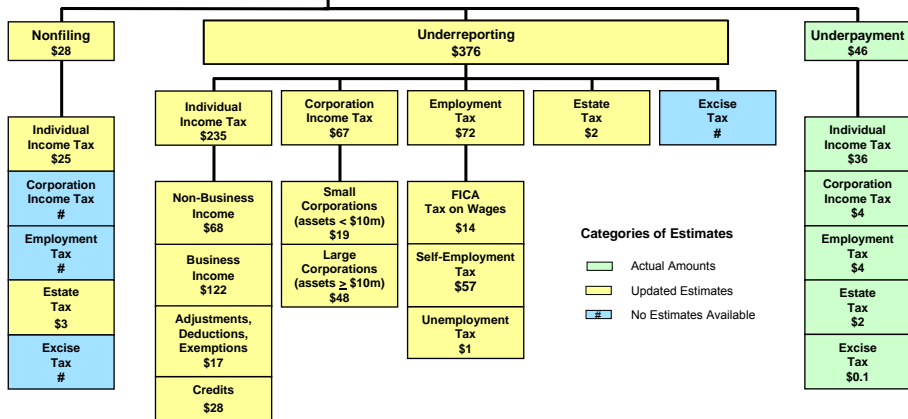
Nonfiling
$28

Individual Income Tax
$25

Corporation Income Tax
#

Employment Tax
#

Estate Tax
$3

Excise Tax
#

Underreporting
$376

Individual Income Tax
$235

Non-Business Income
$68

Business Income
$122

Adjustments, Deductions, Exemptions
$17

Credits
$28

Corporation Income Tax
$67

Small Corporations (assets < \$10m)
$19

Large Corporations (assets $\geq$ \$10m)
$48

Employment Tax
$72

FICA Tax on Wages
$14

Self-Employment Tax
$57

Unemployment Tax
$1

Estate Tax
$2

Excise Tax
#

Categories of Estimates

Actual Amounts

Updated Estimates

# No Estimates Available

Underpayment
$46

Individual Income Tax
$36

Corporation Income Tax
$4

Employment Tax
$4

Estate Tax
$2

Excise Tax
$0.1